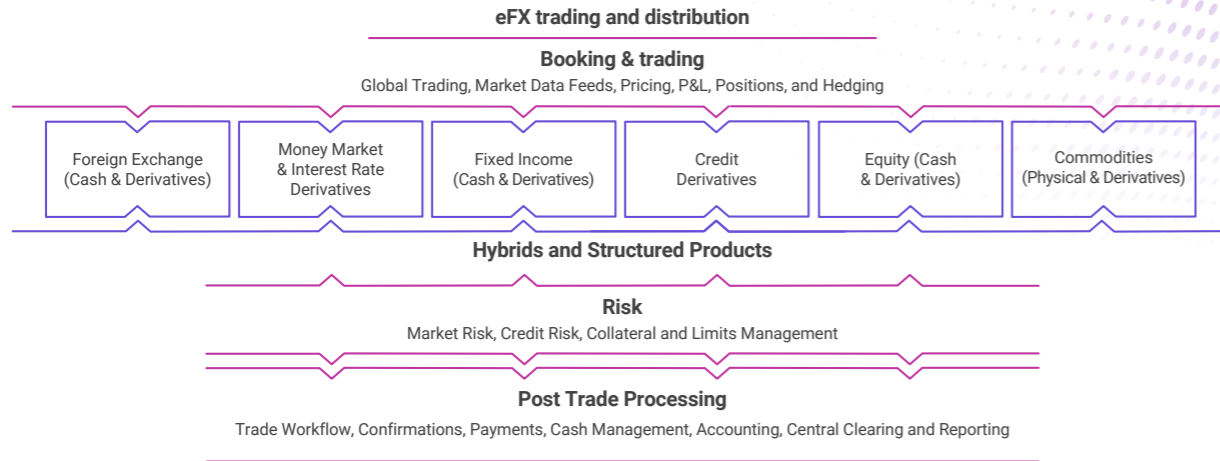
eFX trading and distribution

Booking & trading

Global Trading, Market Data Feeds, Pricing, P&L, Positions, and Hedging

Foreign Exchange (Cash & Derivatives)

Money Market & Interest Rate Derivatives

Fixed Income (Cash & Derivatives)

Credit Derivatives

Equity (Cash & Derivatives)

Commodities (Physical & Derivatives)

Hybrids and Structured Products

Risk

Market Risk, Credit Risk, Collateral and Limits Management

Post Trade Processing

Trade Workflow, Confirmations, Payments, Cash Management, Accounting, Central Clearing and Reporting